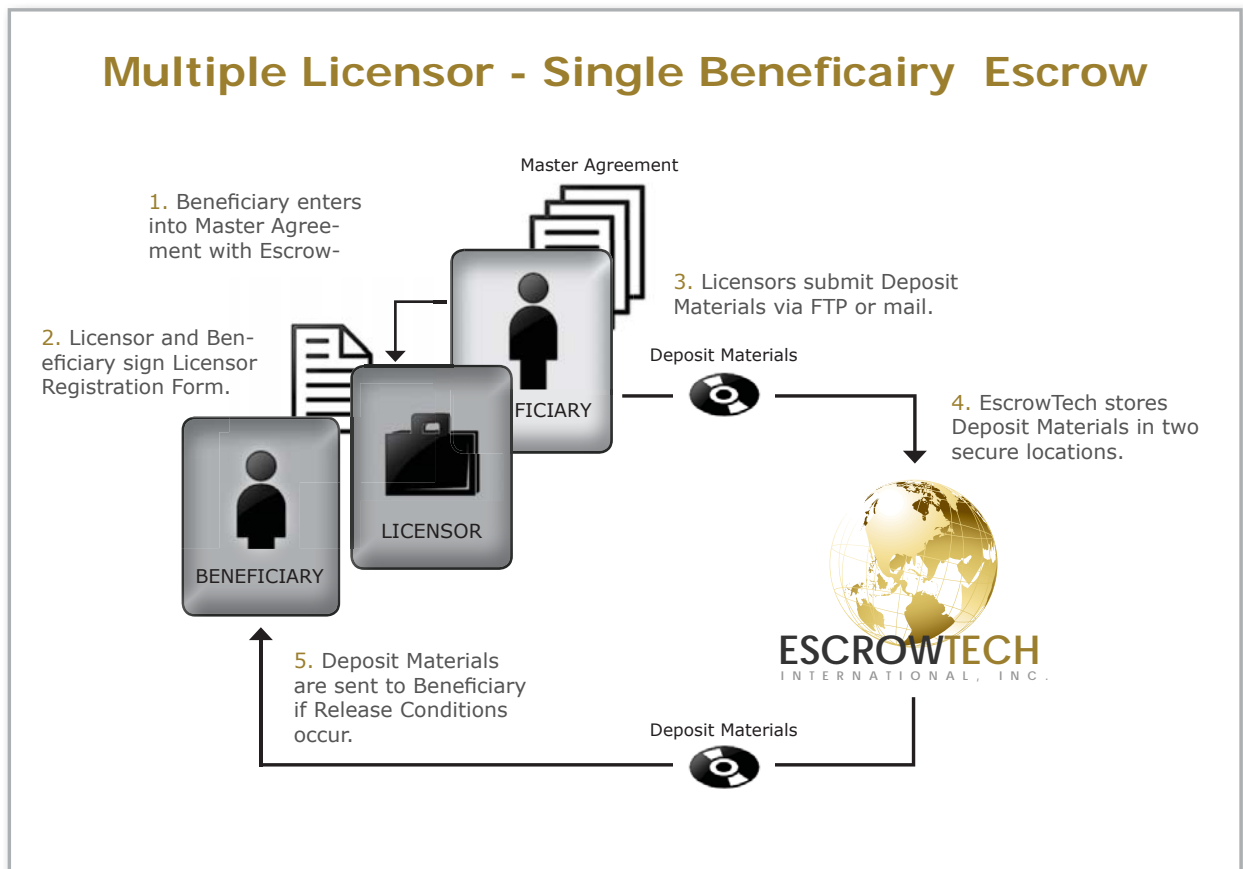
Multiple Licensor - Single Beneficairy Escrow

Master Agreement

1. Beneficiary enters into Master Agreement with Escrow-

3. Licensors submit Deposit Materials via FTP or mail.

2. Licensor and Beneficiary sign Licensor Registration Form.

FICIARY

Deposit Materials

4. EscrowTech stores Deposit Materials in two secure locations.

LICENSOR

BENEFICIARY

ESCROWTECH
INTERNATIONAL, INC.

5. Deposit Materials are sent to Beneficiary if Release Conditions occur.

Deposit Materials